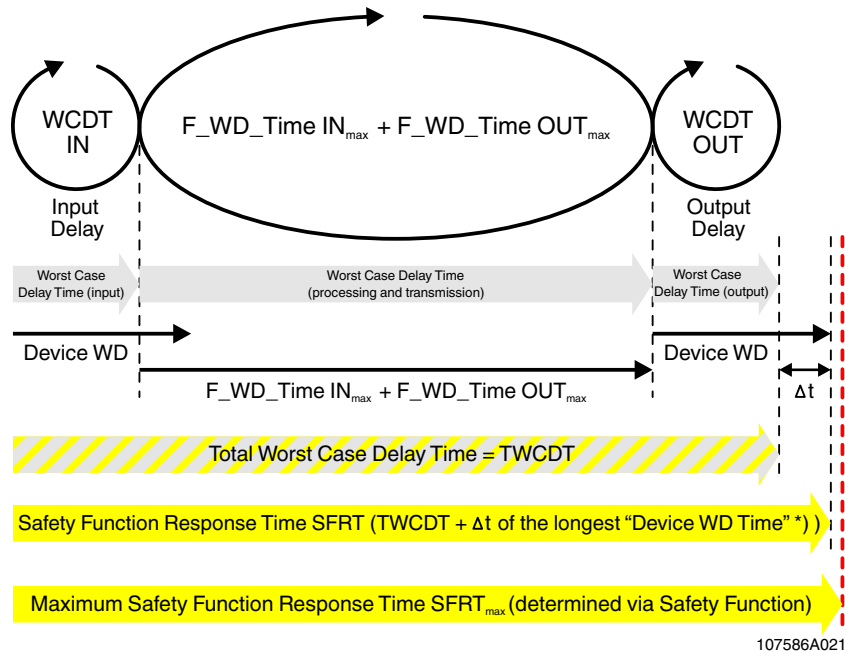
WCDT IN

F_WD_Time IN$_{max}$ + F_WD_Time OUT$_{max}$

WCDT OUT

Input Delay

Output Delay

Worst Case Delay Time (input)

Worst Case Delay Time (processing and transmission)

Worst Case Delay Time (output)

Device WD

Device WD

F_WD_Time IN$_{max}$ + F_WD_Time OUT$_{max}$

Δt

Total Worst Case Delay Time = TWCDT

Safety Function Response Time SFRT (TWCDT + Δt of the longest "Device WD Time" *) )

Maximum Safety Function Response Time SFRT$_{max}$ (determined via Safety Function)

107586A021